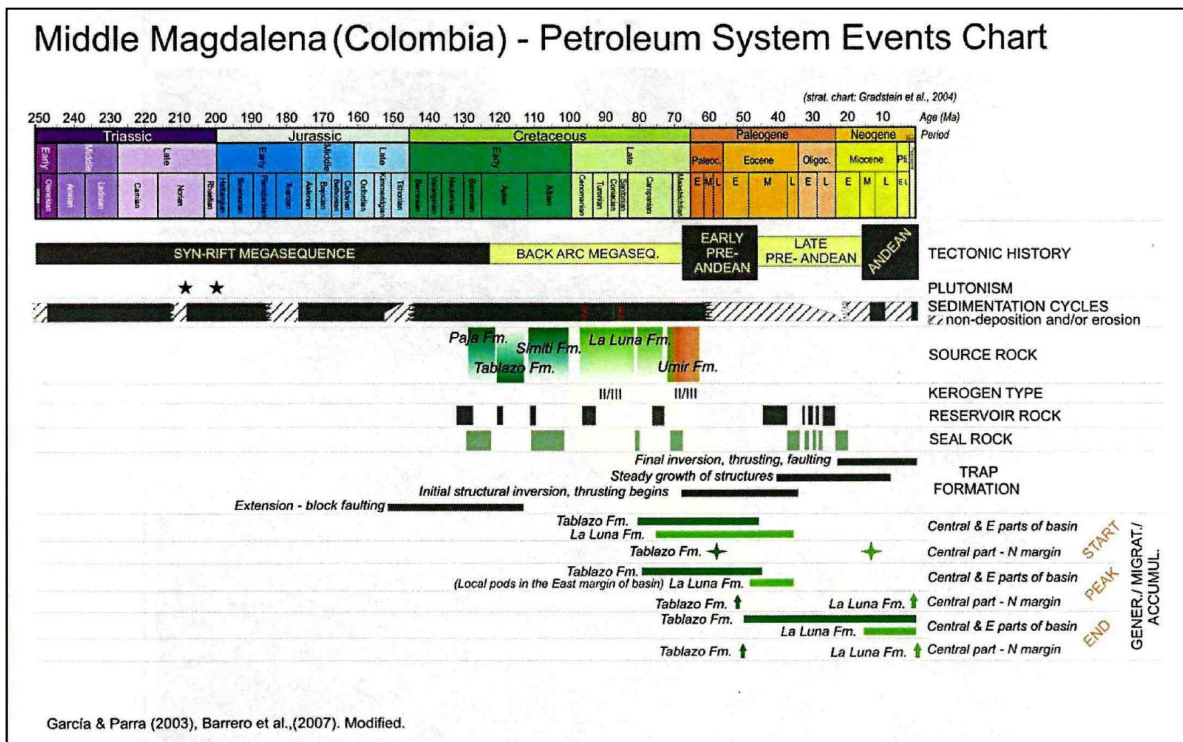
Middle Magdalena (Colombia) - Petroleum System Events Chart

(strat. chart: Gradstein et al., 2004)

250 240 230 220 210 200 190 180 170 160 150 140 130 120 110 100 90 80 70 60 50 40 30 20 10 Age (Ma)

Triassic Jurassic Cretaceous Paleogene Neogene Period

Early Middle Late Early Middle Late Early Late Paleoc. Eocene Oligoc. Miocene Pli

E M L E M L E L E M L E L

Olenekian Anisian Ladinian Carnian Norian Rhaetian Hettangian Sinemurian Pliensbachian Toarcian Aalenian Bajocian Bathonian Callovian Oxfordian Kimmeridgian Tithonian Berriasian Valanginian Hauterivian Barremian Aptian Albian Cenomanian Turonian Coniacian Santonian Campanian Maastrichtian

SYN-RIFT MEGASEQUENCE BACK ARC MEGASEQ. EARLY PRE-ANDEAN LATE PRE-ANDEAN ANDEAN TECTONIC HISTORY

★ ★ PLUTONISM

SEDIMENTATION CYCLES
non-deposition and/or erosion

Paja Fm. Simiti Fm. Tablazo Fm. La Luna Fm. Umir Fm. SOURCE ROCK

II/III II/III KEROGEN TYPE

RESERVOIR ROCK

SEAL ROCK

Final inversion, thrusting, faulting
Steady growth of structures
Initial structural inversion, thrusting begins
Extension - block faulting
TRAP FORMATION

Tablazo Fm.
La Luna Fm. Central & E parts of basin
Tablazo Fm. Central part - N margin
START

Tablazo Fm.
(Local pods in the East margin of basin) La Luna Fm. Central & E parts of basin
Tablazo Fm. La Luna Fm. Central part - N margin
PEAK

Tablazo Fm.
La Luna Fm. Central & E parts of basin
Tablazo Fm. La Luna Fm. Central part - N margin
END

GENER./ MIGRAT./ ACCUMUL.

García & Parra (2003), Barrero et al.,(2007). Modified.